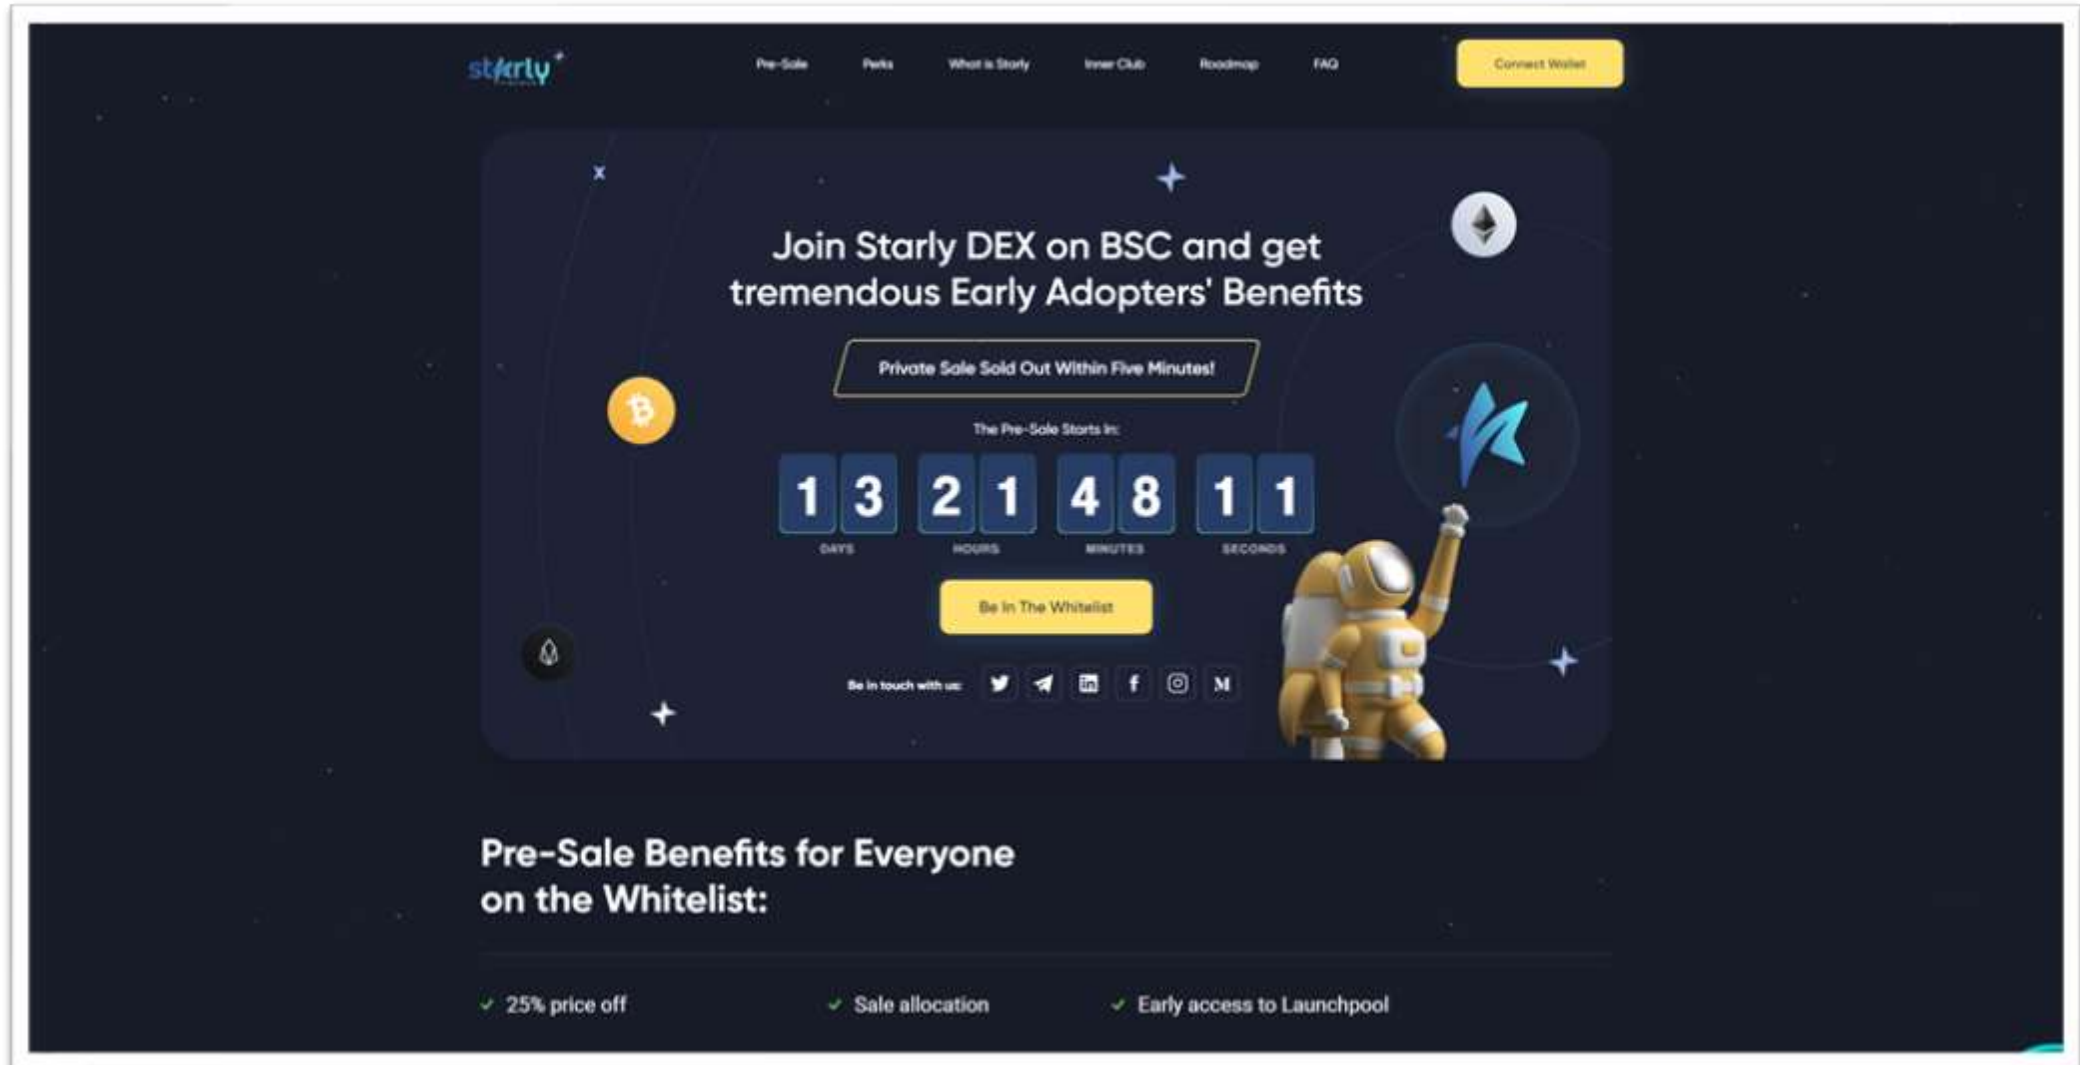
starly

Pre-Sale Perks What is Starly Inner Club Roadmap FAQ

Connect Wallet

Join Starly DEX on BSC and get tremendous Early Adopters' Benefits

Private Sale Sold Out Within Five Minutes!

The Pre-Sale Starts In:

| 1 | 3 | 2 | 1 | 4 | 8 | 1 | 1 |
|---|---|---|---|---|---|---|---|

DAYS HOURS MINUTES SECONDS

Be In The Whitelist

Be in touch with us:

M

Pre-Sale Benefits for Everyone on the Whitelist:

✓ 25% price off

✓ Sale allocation

✓ Early access to Launchpool